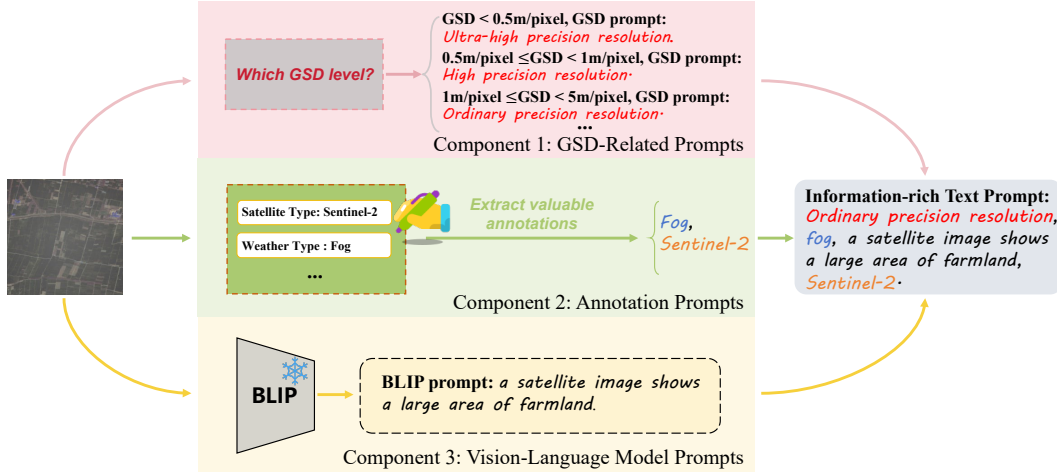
Which GSD level?

GSD < 0.5m/pixel, GSD prompt:
Ultra-high precision resolution.
0.5m/pixel ≤GSD < 1m/pixel, GSD prompt:
High precision resolution.
1m/pixel ≤GSD < 5m/pixel, GSD prompt:
Ordinary precision resolution.
...

Component 1: GSD-Related Prompts

Satellite Type: Sentinel-2
Weather Type : Fog
...

Extract valuable annotations

Fog,
Sentinel-2

Component 2: Annotation Prompts

Information-rich Text Prompt:
Ordinary precision resolution, fog, a satellite image shows a large area of farmland, Sentinel-2.

BLIP

BLIP prompt: a satellite image shows a large area of farmland.

Component 3: Vision-Language Model Prompts